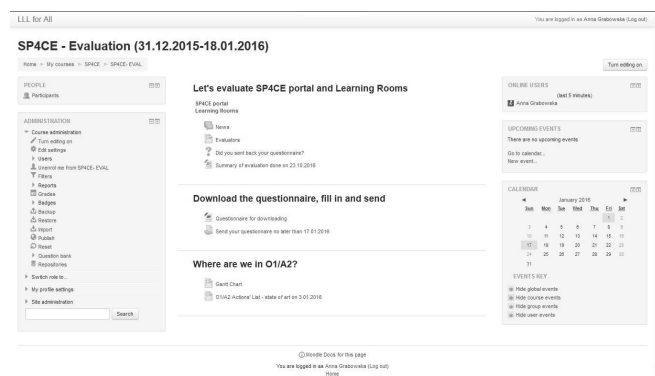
LLL for All

You are logged in as Anna Grabowska (Log out)

SP4CE - Evaluation (31.12.2015-18.01.2016)

Home ▸ My courses ▸ SP4CE ▸ SP4CE- EVAL

Turn editing on

PEOPLE

Participants

ADMINISTRATION

Course administration
Turn editing on
Edit settings
Users
Unenrol me from SP4CE- EVAL
Filters
Reports
Grades
Badges
Backup
Restore
Import
Publish
Reset
Question bank
Repositories
Switch role to...
My profile settings
Site administration

Search

Let's evaluate SP4CE portal and Learning Rooms

SP4CE portal
Learning Rooms

News
Evaluators
Did you sent back your questionnaire?
Summary of evaluation done on 23.10.2016

Download the questionnaire, fill in and send

Questionnaire for downloading
Send your questionnaire no later than 17.01.2016

Where are we in O1/A2?

Gantt Chart
O1/A2 Actions' List - state of art on 3.01.2016

ONLINE USERS

(last 5 minutes)
Anna Grabowska

UPCOMING EVENTS

There are no upcoming events

Go to calendar...
New event...

CALENDAR

January 2016

| Sun | Mon | Tue | Wed | Thu | Fri | Sat |
|---|---|---|---|---|---|---|
| | | | | | 1 | 2 |
| 3 | 4 | 5 | 6 | 7 | 8 | 9 |
| 10 | 11 | 12 | 13 | 14 | 15 | 16 |
| 17 | 18 | 19 | 20 | 21 | 22 | 23 |
| 24 | 25 | 26 | 27 | 28 | 29 | 30 |
| 31 | | | | | | |

EVENTS KEY

Hide global events
Hide course events
Hide group events
Hide user events

Moodle Docs for this page

You are logged in as Anna Grabowska (Log out)
Home